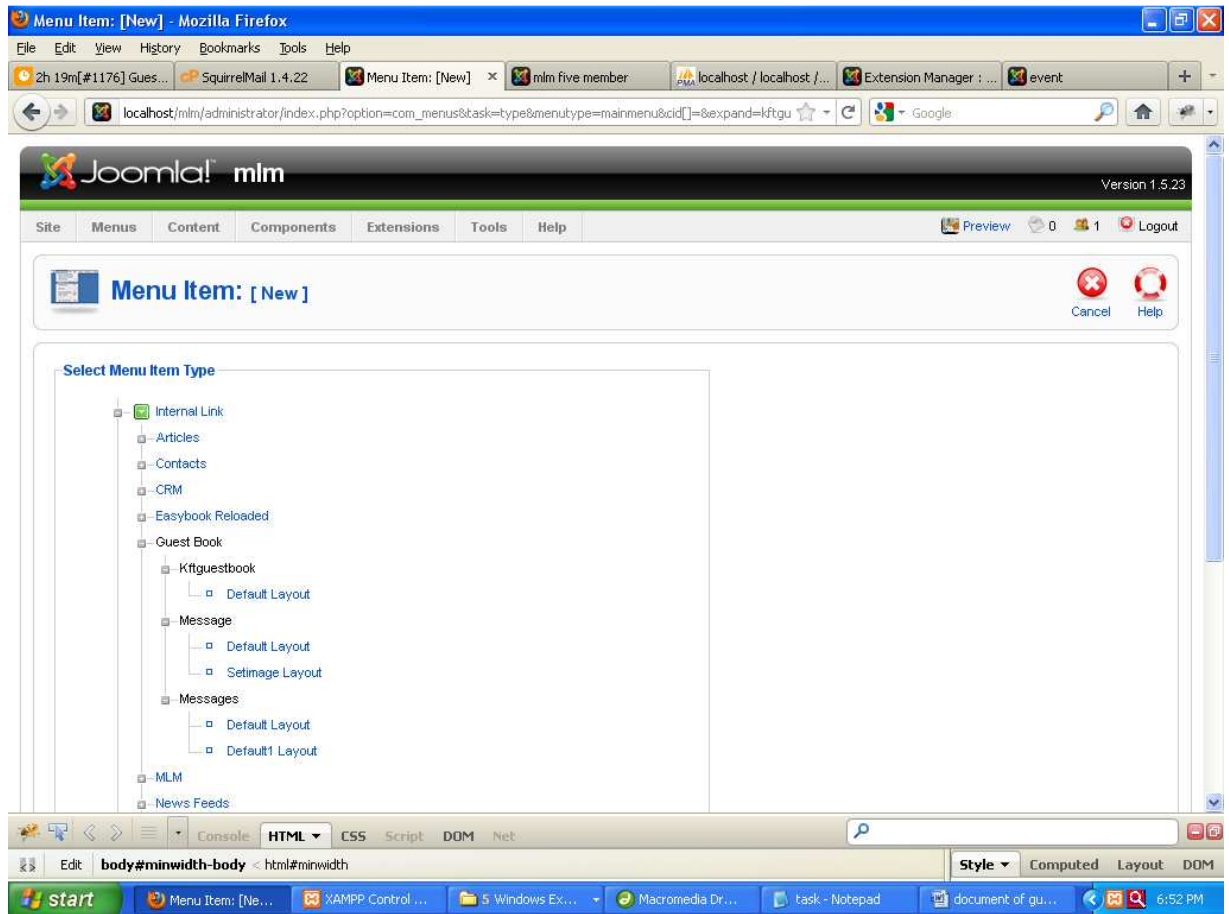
Menu Item: [New] - Mozilla Firefox

File Edit View History Bookmarks Tools Help

2h 19m[#1176] Gues... SquirrelMail 1.4.22 Menu Item: [New] × mlm five member localhost / localhost /... Extension Manager : ... event +

localhost/mlm/administrator/index.php?option=com_menus&task=type&menutype=mainmenu&cid[]=&expand=kftgu Google

Joomla! mlm

Version 1.5.23

Site Menus Content Components Extensions Tools Help

Preview 0 1 Logout

Menu Item: [ New ]

Cancel Help

Select Menu Item Type

Internal Link
Articles
Contacts
CRM
Easybook Reloaded
Guest Book
Kftguestbook
Default Layout
Message
Default Layout
Setimage Layout
Messages
Default Layout
Default1 Layout
MLM
News Feeds

Console HTML CSS Script DOM Net

Edit body#minwidth-body < html#minwidth

Style Computed Layout DOM

start Menu Item: [Ne... XAMPP Control ... 5 Windows Ex... Macromedia Dr... task - Notepad document of gu... 6:52 PM